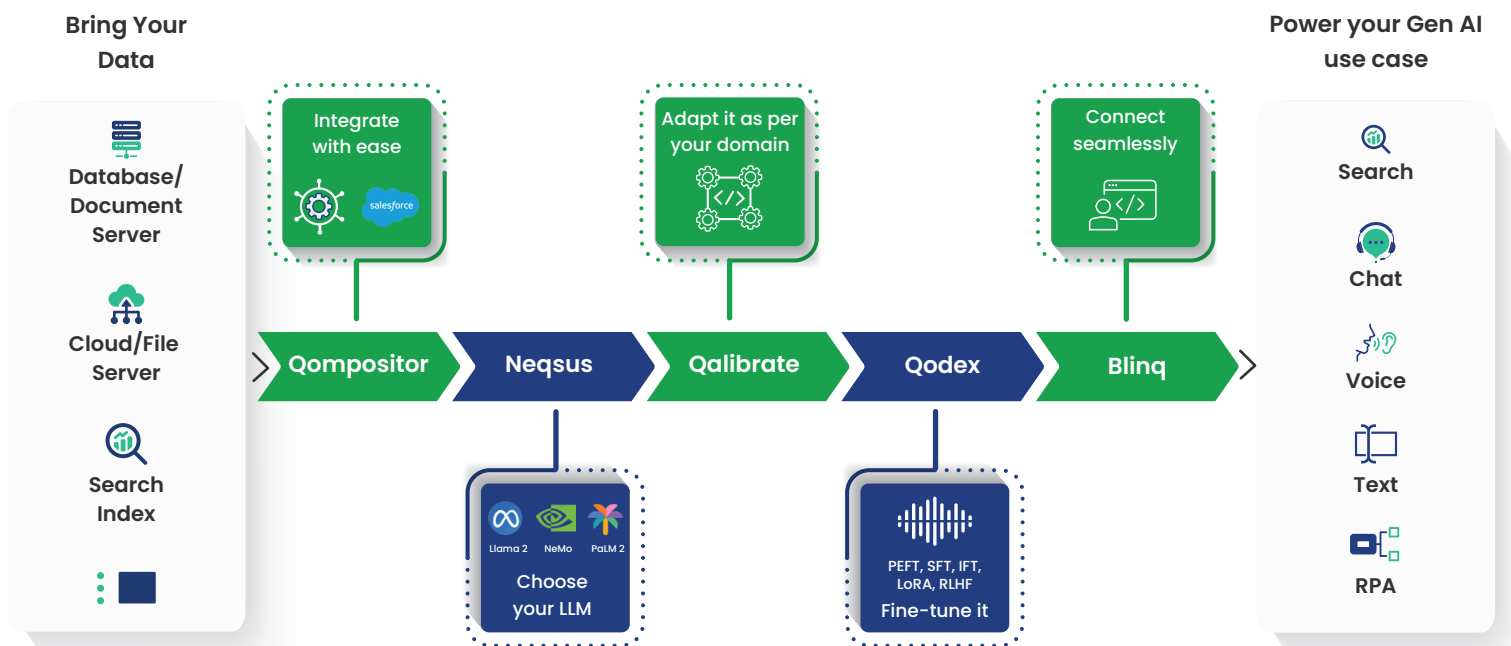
Bring Your Data

Database/ Document Server

Cloud/File Server

Search Index

Integrate with ease

salesforce

Adapt it as per your domain

Connect seamlessly

Qompositor

Neqsus

Qalibrate

Qodex

Blinq

Llama 2

NeMo

PaLM 2

Choose your LLM

PEFT, SFT, IFT, LoRA, RLHF

Fine-tune it

Power your Gen AI use case

Search

Chat

Voice

Text

RPA